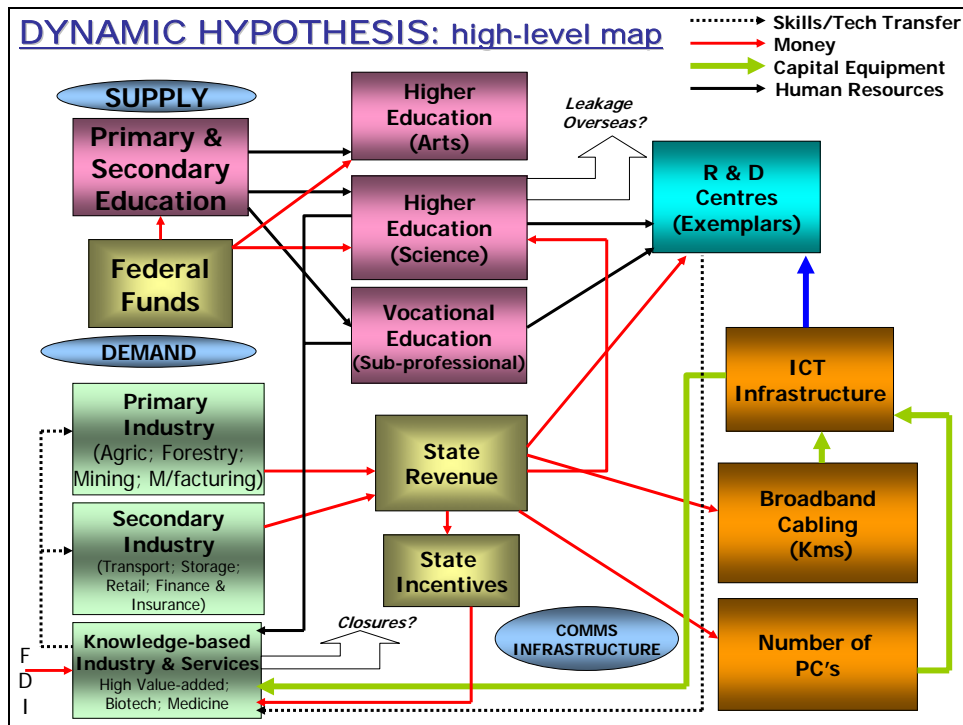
DYNAMIC HYPOTHESIS: high-level map

Skills/Tech Transfer
Money
Capital Equipment
Human Resources

SUPPLY

Primary & Secondary Education

Federal Funds

DEMAND

Higher Education (Arts)

Higher Education (Science)

Vocational Education (Sub-professional)

Leakage Overseas?

R & D Centres (Exemplars)

Primary Industry (Agric; Forestry; Mining; M/facturing)

Secondary Industry (Transport; Storage; Retail; Finance & Insurance)

Knowledge-based Industry & Services High Value-added; Biotech; Medicine

F D I

Closures?

State Revenue

State Incentives

COMMS INFRASTRUCTURE

ICT Infrastructure

Broadband Cabling (Kms)

Number of PC's